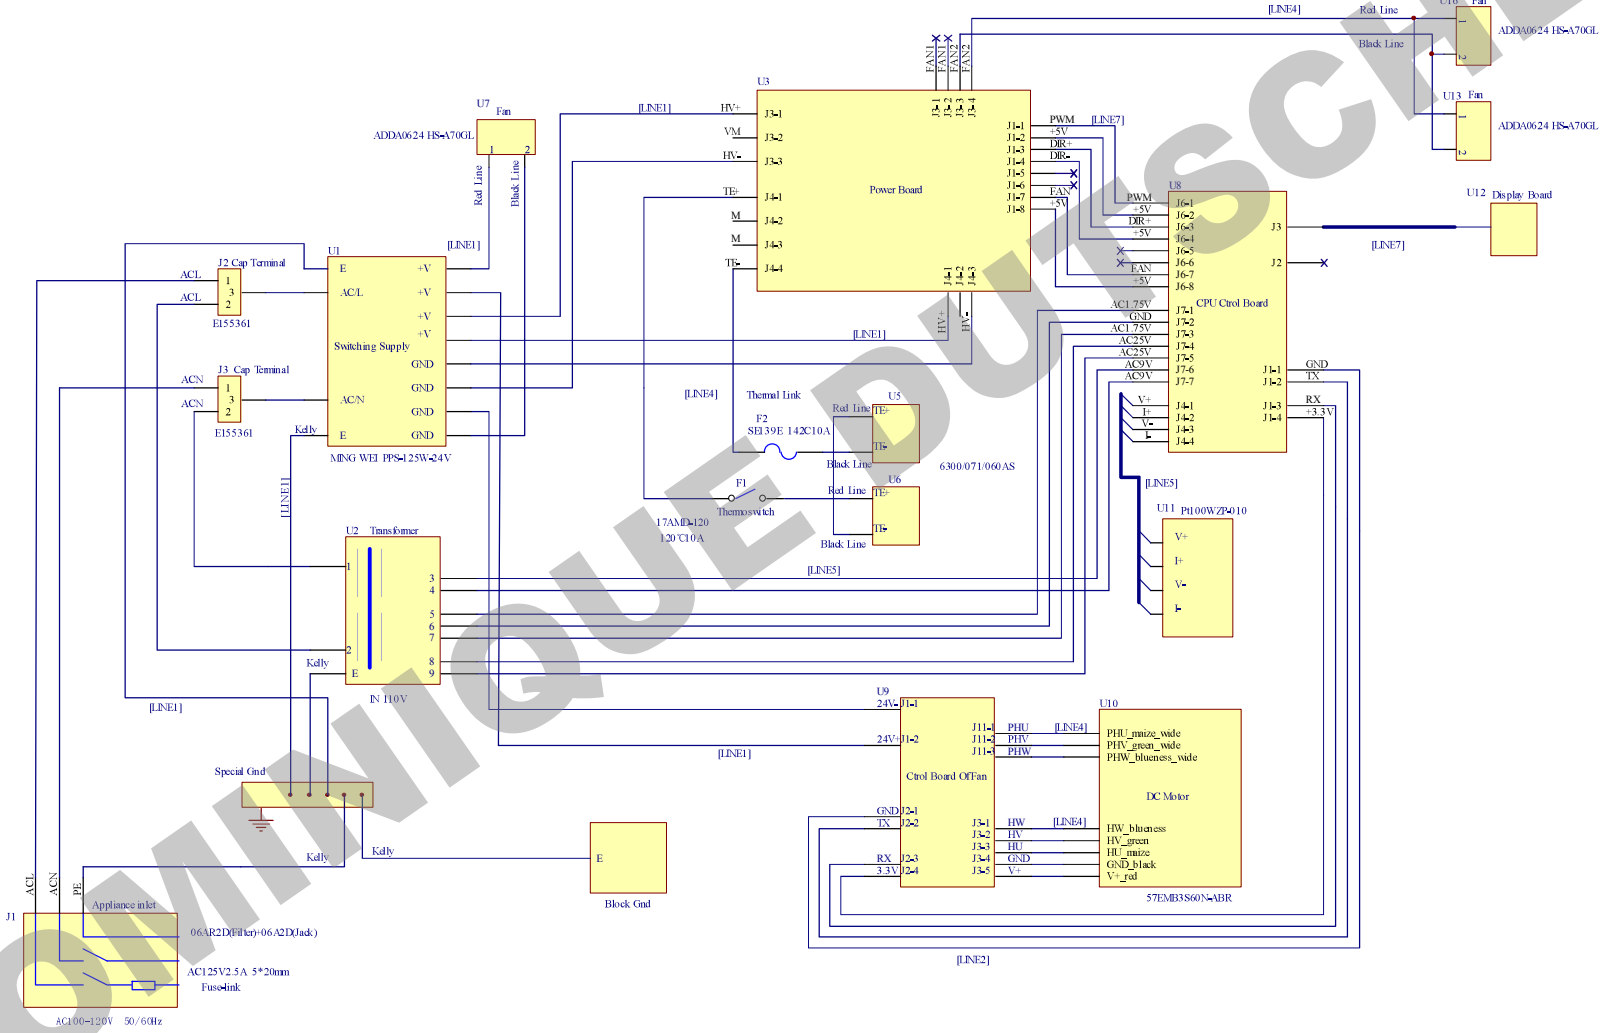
[LINE4] Red Line U10 Fan
ADDA0624 HS-A70GL
Black Line
U13 Fan
ADDA0624 HS-A70GL
FAN1 FAN1 FAN2 FAN2
U3
J3-1 J3-2 J3-3 J3-4
[LINE1] HV+ J3-1
VM J3-2
HV- J3-3
TE+ J4-1
M J4-2
M J4-3
TE- J4-4
Power Board
J1-1 PWM [LINE7]
J1-2 +5V
J1-3 DIR+
J1-4 DIR-
J1-5
J1-6
J1-7 FAN
J1-8 +5V
J4-1 J4-2 J4-3
HV+ HV-
U7 Fan
ADDA0624 HS-A70GL
1 2
Red Line Black Line
U8
PWM J6-1
+5V J6-2
DIR+ J6-3
+5V J6-4
J6-5
J6-6
FAN J6-7
+5V J6-8
J3
J2
CPU Ctrol Board
U12 Display Board
[LINE7]
AC1.75V J7-1
GND J7-2
AC1.75V J7-3
AC25V J7-4
AC25V J7-5
AC9V J7-6
AC9V J7-7
J1-1 GND
J1-2 TX
J1-3 RX
J1-4 +3.3V
V+ J4-1
I+ J4-2
V- J4-3
I- J4-4
J2 Cap Terminal
ACL 1
3
ACL 2
E155361
U1
[LINE1]
E +V
AC/L +V
+V
+V
Switching Supply
GND
GND
AC/N GND
E GND
MING WEI PPS-125W-24V
J3 Cap Terminal
ACN 1
3
ACN 2
E155361
Kelly
[LINE1]
[LINE4]
Thermal Link
F2
SE139E 142C10A
Red Line TE+
U5
TE-
Black Line
6300/071/060AS
F1
Thermoswitch
17AMD-120
120°C10A
Red Line TE+
U6
TE-
Black Line
[LINE5]
U11 Pt100WZP-010
V+
I+
V-
I-
U2 Transformer
1
3
4
5
6
7
2
8
9
E
Kelly
IN 110V
[LINE1]
[LINE5]
[LINE1]
U9
24V- J1-1
24V+ J1-2
[LINE1]
J11-1 PHU [LINE4]
J11-2 PHV
J11-3 PHW
Ctrol Board OfFan
GND J2-1
TX J2-2
RX J2-3
3.3V J2-4
J3-1 HW [LINE4]
J3-2 HV
J3-3 HU
J3-4 GND
J3-5 V+
U10
PHU_maize_wide
PHV_green_wide
PHW_blueness_wide
DC Motor
HW_blueness
HV_green
HU_maize
GND_black
V+_red
57EMB3S60N-ABR
[LINE2]
Special Gnd
Kelly
Kelly
E
Block Gnd
ACL ACN PE
J1
Appliance inlet
06AR2D(Filter)+06A2D(Jack)
AC125V2.5A 5*20mm
Fuse-link
AC100-120V 50/60Hz
OMNIQUE DUTSCHE